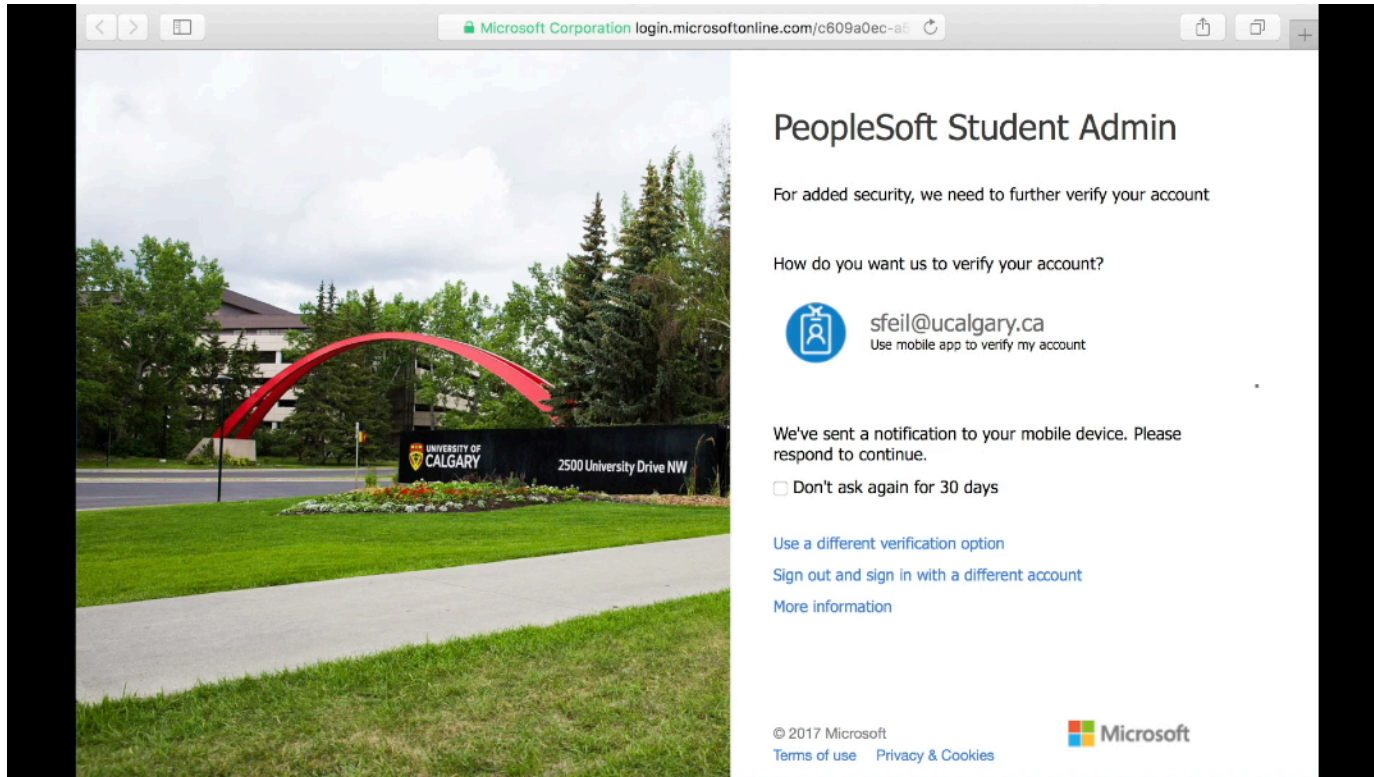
Microsoft Corporation login.microsoftonline.com/c609a0ec-a

UNIVERSITY OF CALGARY
2500 University Drive NW

PeopleSoft Student Admin

For added security, we need to further verify your account

How do you want us to verify your account?

sfeil@ucalgary.ca
Use mobile app to verify my account

We've sent a notification to your mobile device. Please respond to continue.

Don't ask again for 30 days

Use a different verification option

Sign out and sign in with a different account

More information

© 2017 Microsoft
Terms of use Privacy & Cookies

Microsoft